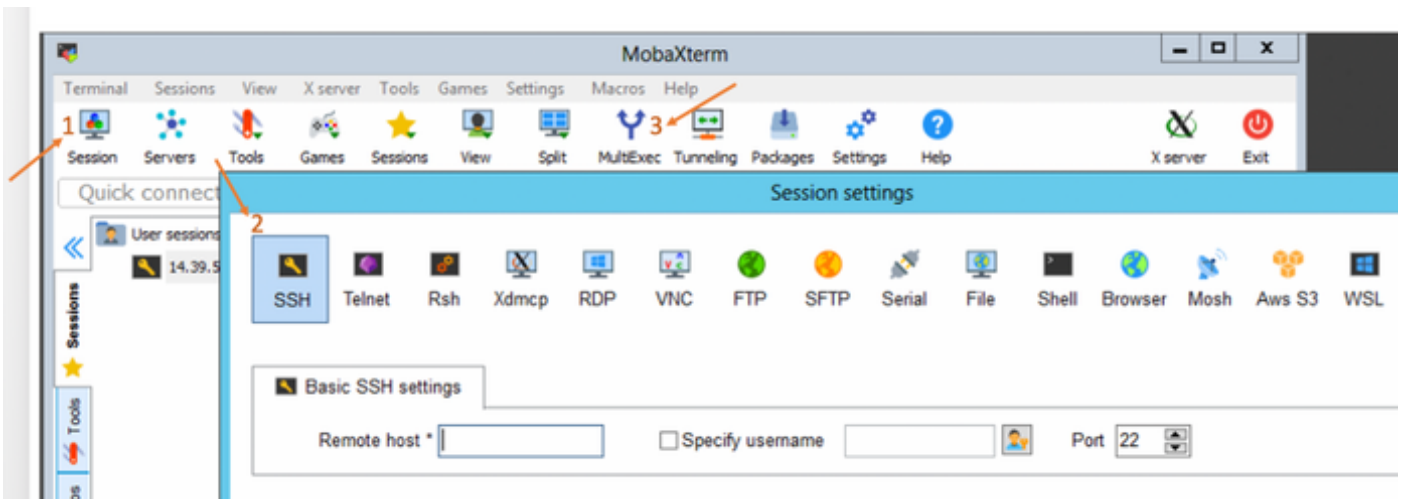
MobaXterm

Terminal Sessions View X server Tools Games Settings Macros Help

1 Session Servers Tools Games Sessions View Split 3 MultiExec Tunneling Packages Settings Help X server Exit

Quick connect

User sessions

14.39.5

Sessions

Tools

2

Session settings

SSH Telnet Rsh Xdmcp RDP VNC FTP SFTP Serial File Shell Browser Mosh Aws S3 WSL

Basic SSH settings

Remote host * Specify username Port 22